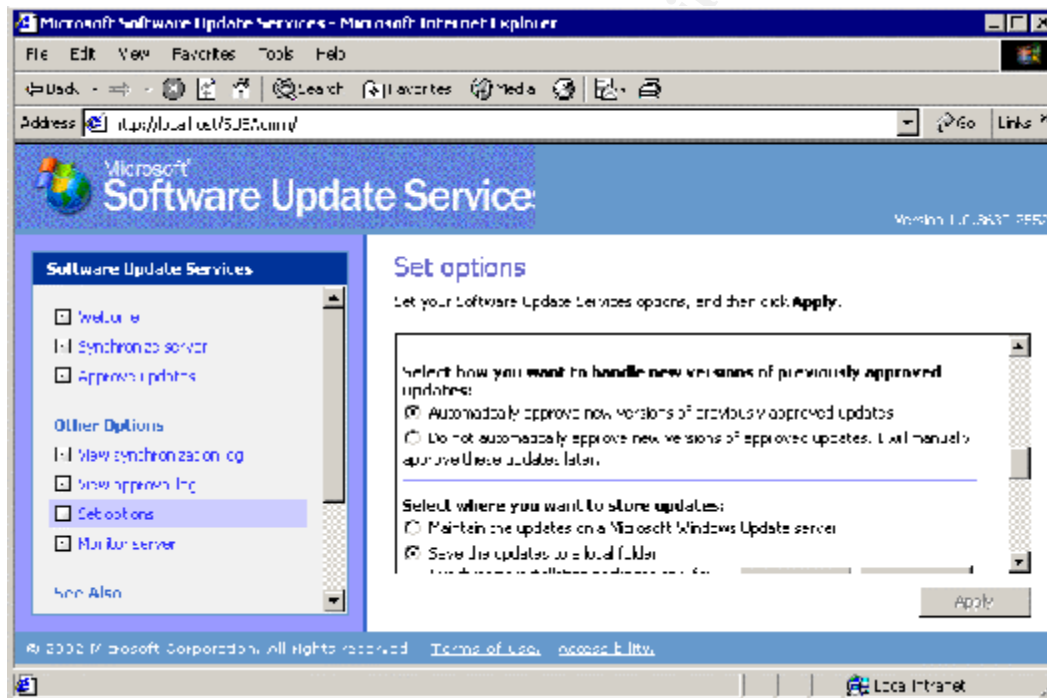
Microsoft Software Update Services - Microsoft Internet Explorer

File Edit View Favorites Tools Help

Back Search Favorites Media

Address http://localhost/SUSAdmin/ Go Links

Microsoft Software Update Services

Version 1.0.3637.2552

Software Update Services

Welcome
Synchronize server
Approve updates

Other Options
View synchronization log
View approval log
Set options
Monitor server

See Also

Set options

Set your Software Update Services options, and then click **Apply**.

Select how you want to handle new versions of previously approved updates:
Automatically approve new versions of previously approved updates
Do not automatically approve new versions of approved updates. I will manually approve these updates later.

Select where you want to store updates:
Maintain the updates on a Microsoft Windows Update server
Save the updates to a local folder
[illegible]

Apply

© 2002 Microsoft Corporation. All rights reserved. Terms of use. Accessibility.

Local intranet